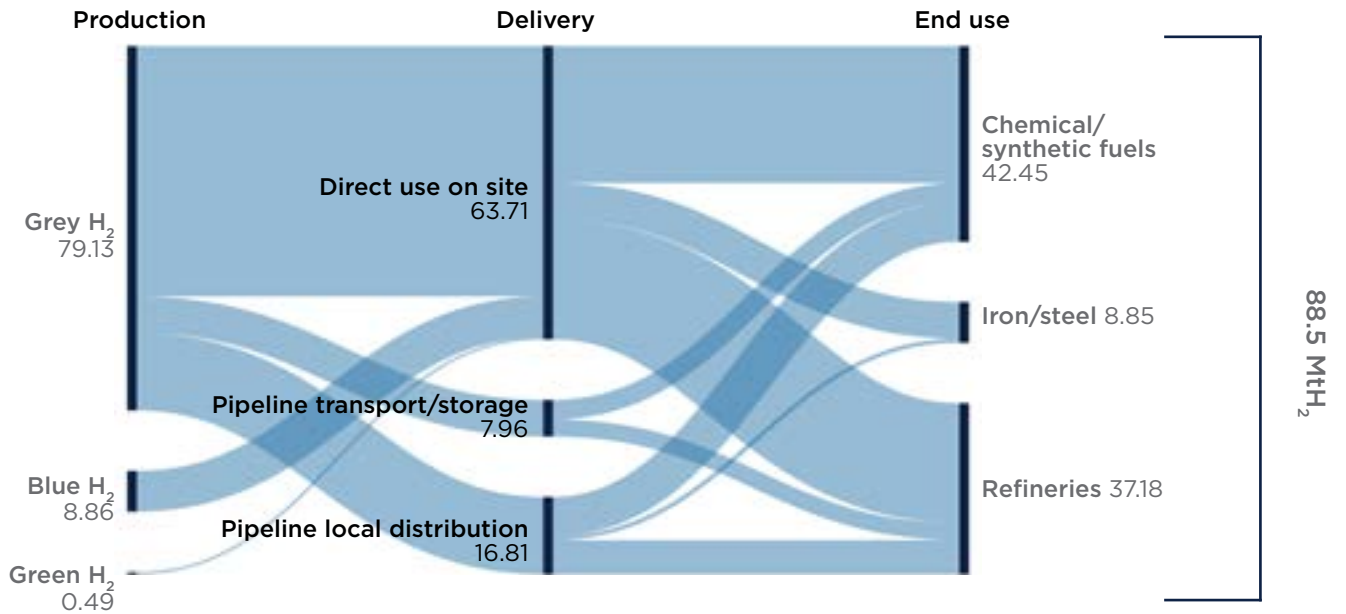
Production

Delivery

End use

Grey $H_2$ 79.13

Blue $H_2$ 8.86

Green $H_2$ 0.49

Direct use on site 63.71

Pipeline transport/storage 7.96

Pipeline local distribution 16.81

Chemical/ synthetic fuels 42.45

Iron/steel 8.85

Refineries 37.18

88.5 $MtH_2$